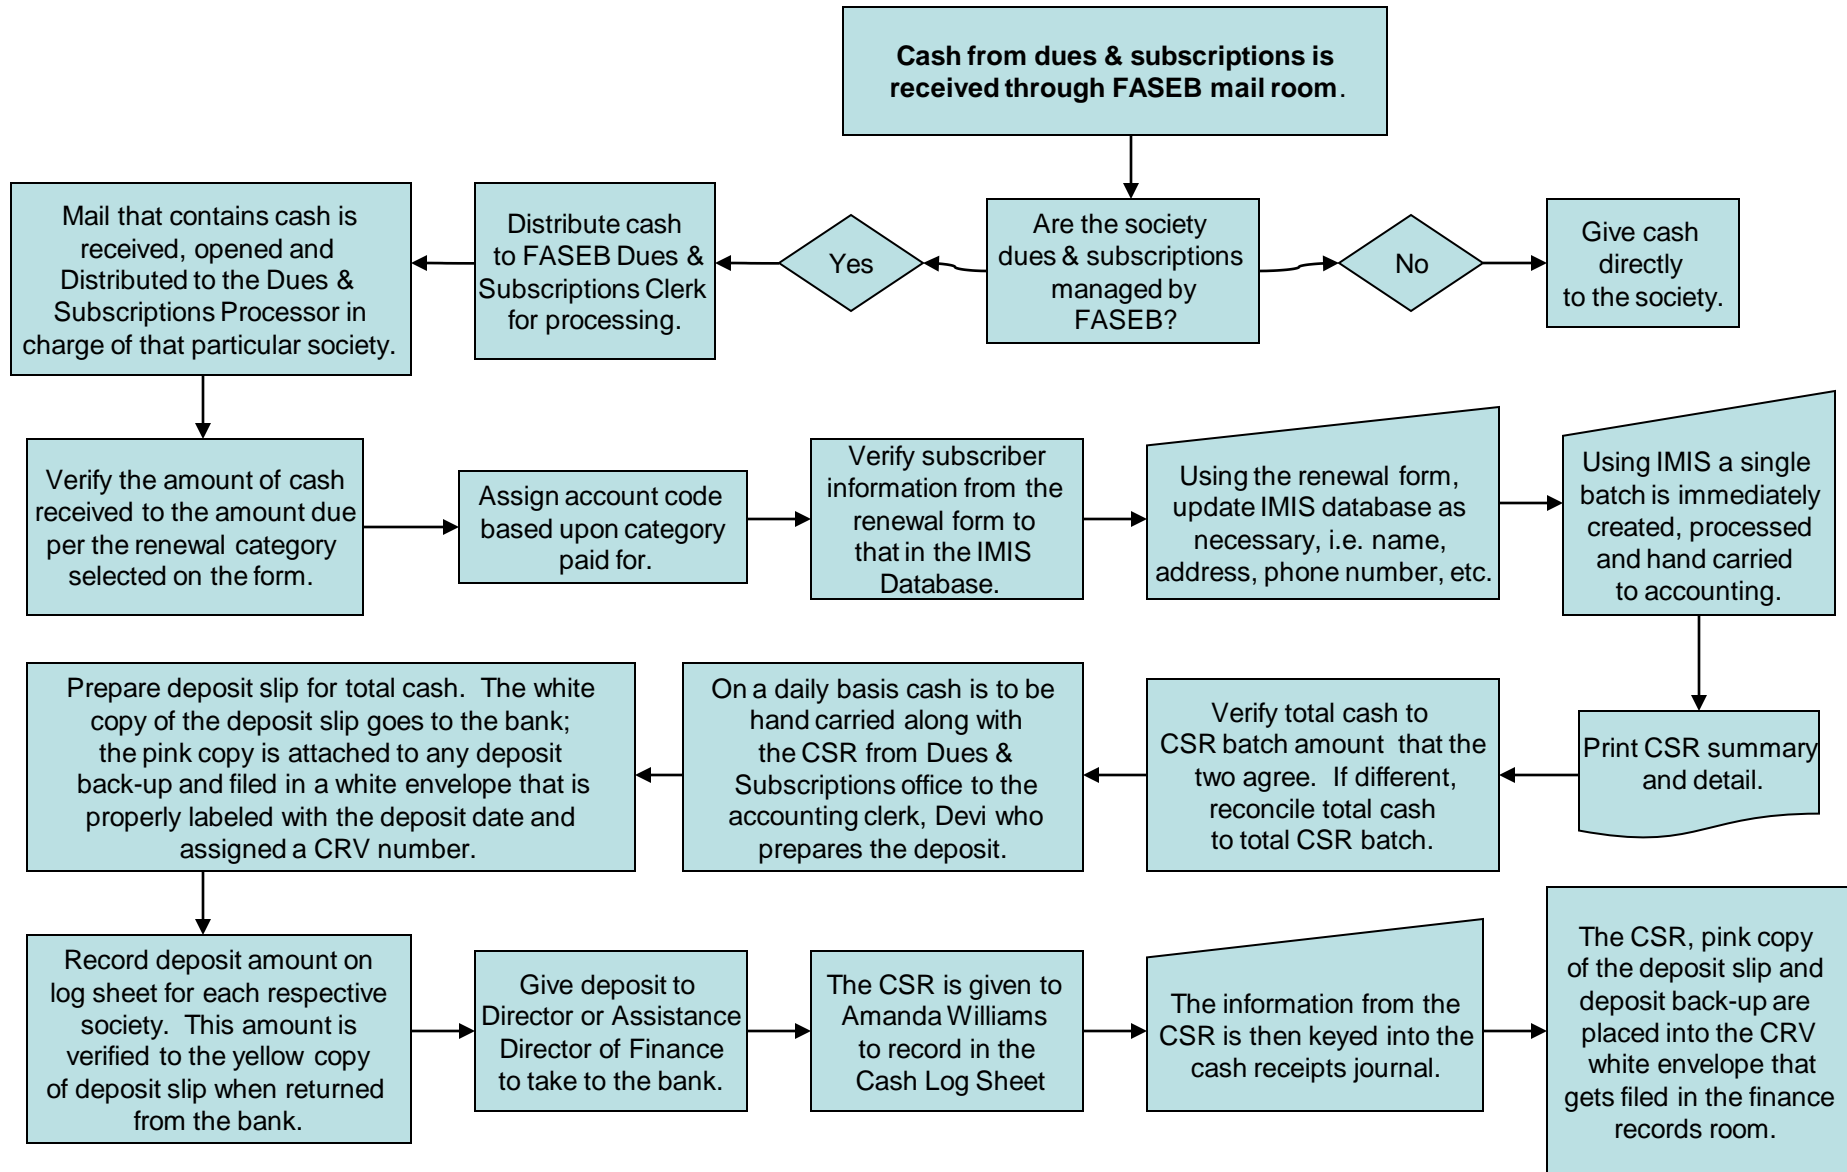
Cash from dues & subscriptions is received through FASEB mail room.

Are the society dues & subscriptions managed by FASEB?

No

Give cash directly to the society.

Yes

Distribute cash to FASEB Dues & Subscriptions Clerk for processing.

Mail that contains cash is received, opened and Distributed to the Dues & Subscriptions Processor in charge of that particular society.

Verify the amount of cash received to the amount due per the renewal category selected on the form.

Assign account code based upon category paid for.

Verify subscriber information from the renewal form to that in the IMIS Database.

Using the renewal form, update IMIS database as necessary, i.e. name, address, phone number, etc.

Using IMIS a single batch is immediately created, processed and hand carried to accounting.

Print CSR summary and detail.

Verify total cash to CSR batch amount that the two agree. If different, reconcile total cash to total CSR batch.

On a daily basis cash is to be hand carried along with the CSR from Dues & Subscriptions office to the accounting clerk, Devi who prepares the deposit.

Prepare deposit slip for total cash. The white copy of the deposit slip goes to the bank; the pink copy is attached to any deposit back-up and filed in a white envelope that is properly labeled with the deposit date and assigned a CRV number.

Record deposit amount on log sheet for each respective society. This amount is verified to the yellow copy of deposit slip when returned from the bank.

Give deposit to Director or Assistance Director of Finance to take to the bank.

The CSR is given to Amanda Williams to record in the Cash Log Sheet

The information from the CSR is then keyed into the cash receipts journal.

The CSR, pink copy of the deposit slip and deposit back-up are placed into the CRV white envelope that gets filed in the finance records room.